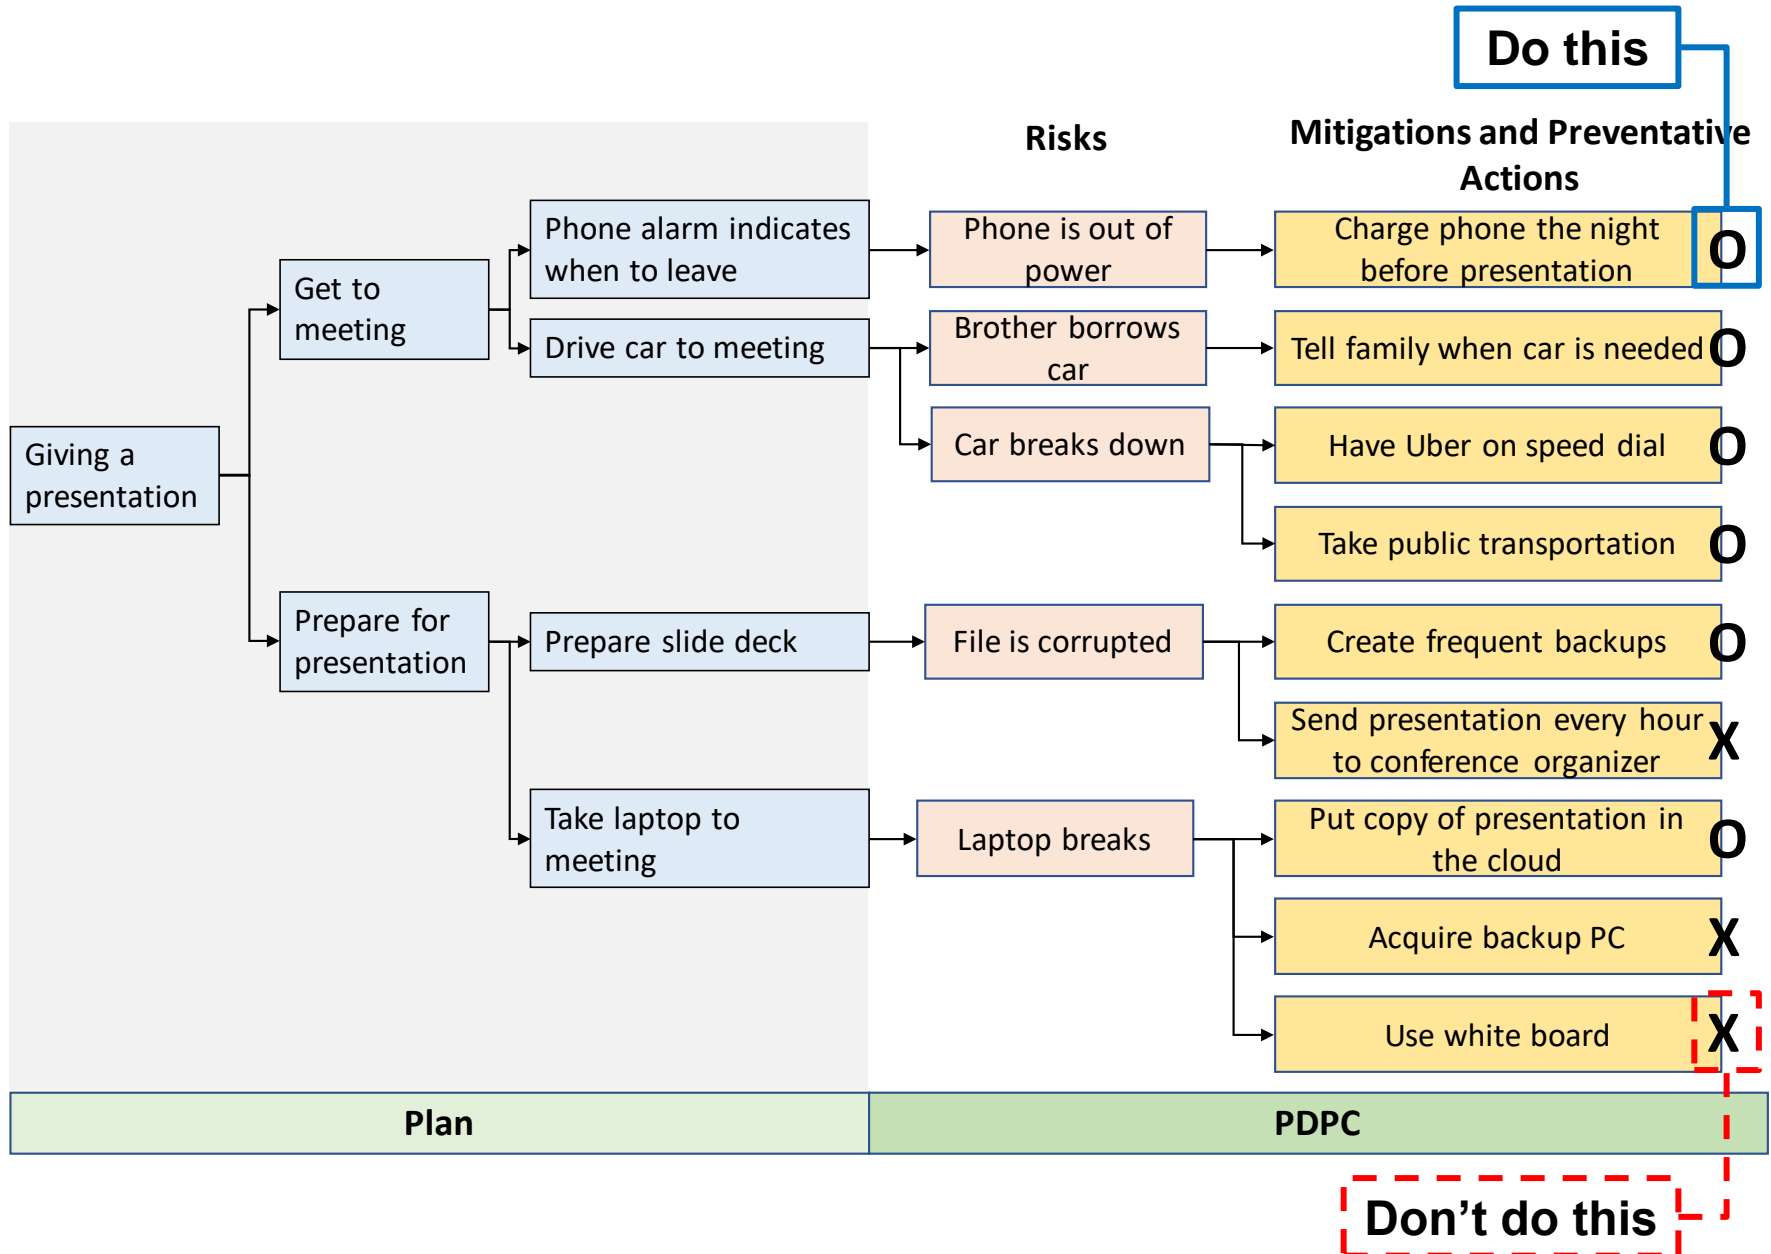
Do this

Risks

Mitigations and Preventative Actions

Giving a presentation

Get to meeting

Phone alarm indicates when to leave

Drive car to meeting

Phone is out of power

Charge phone the night before presentation

O

Brother borrows car

Tell family when car is needed

O

Car breaks down

Have Uber on speed dial

O

Take public transportation

O

Prepare for presentation

Prepare slide deck

File is corrupted

Create frequent backups

O

Send presentation every hour to conference organizer

X

Take laptop to meeting

Laptop breaks

Put copy of presentation in the cloud

O

Acquire backup PC

X

Use white board

X

Plan

PDPC

Don’t do this